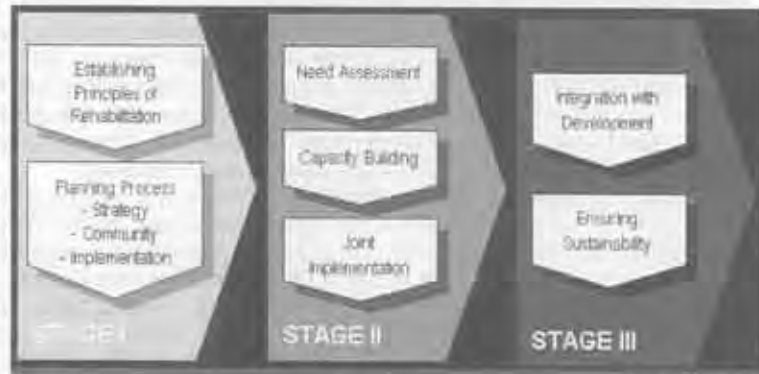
Establishing Principles of Rehabilitation

Planning Process
- Strategy
- Community
- Implementation

ST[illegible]GE I

Need Assessment

Capacity Building

Joint Implementation

STAGE II

Integration with Development

Ensuring Sustainability

STAGE III